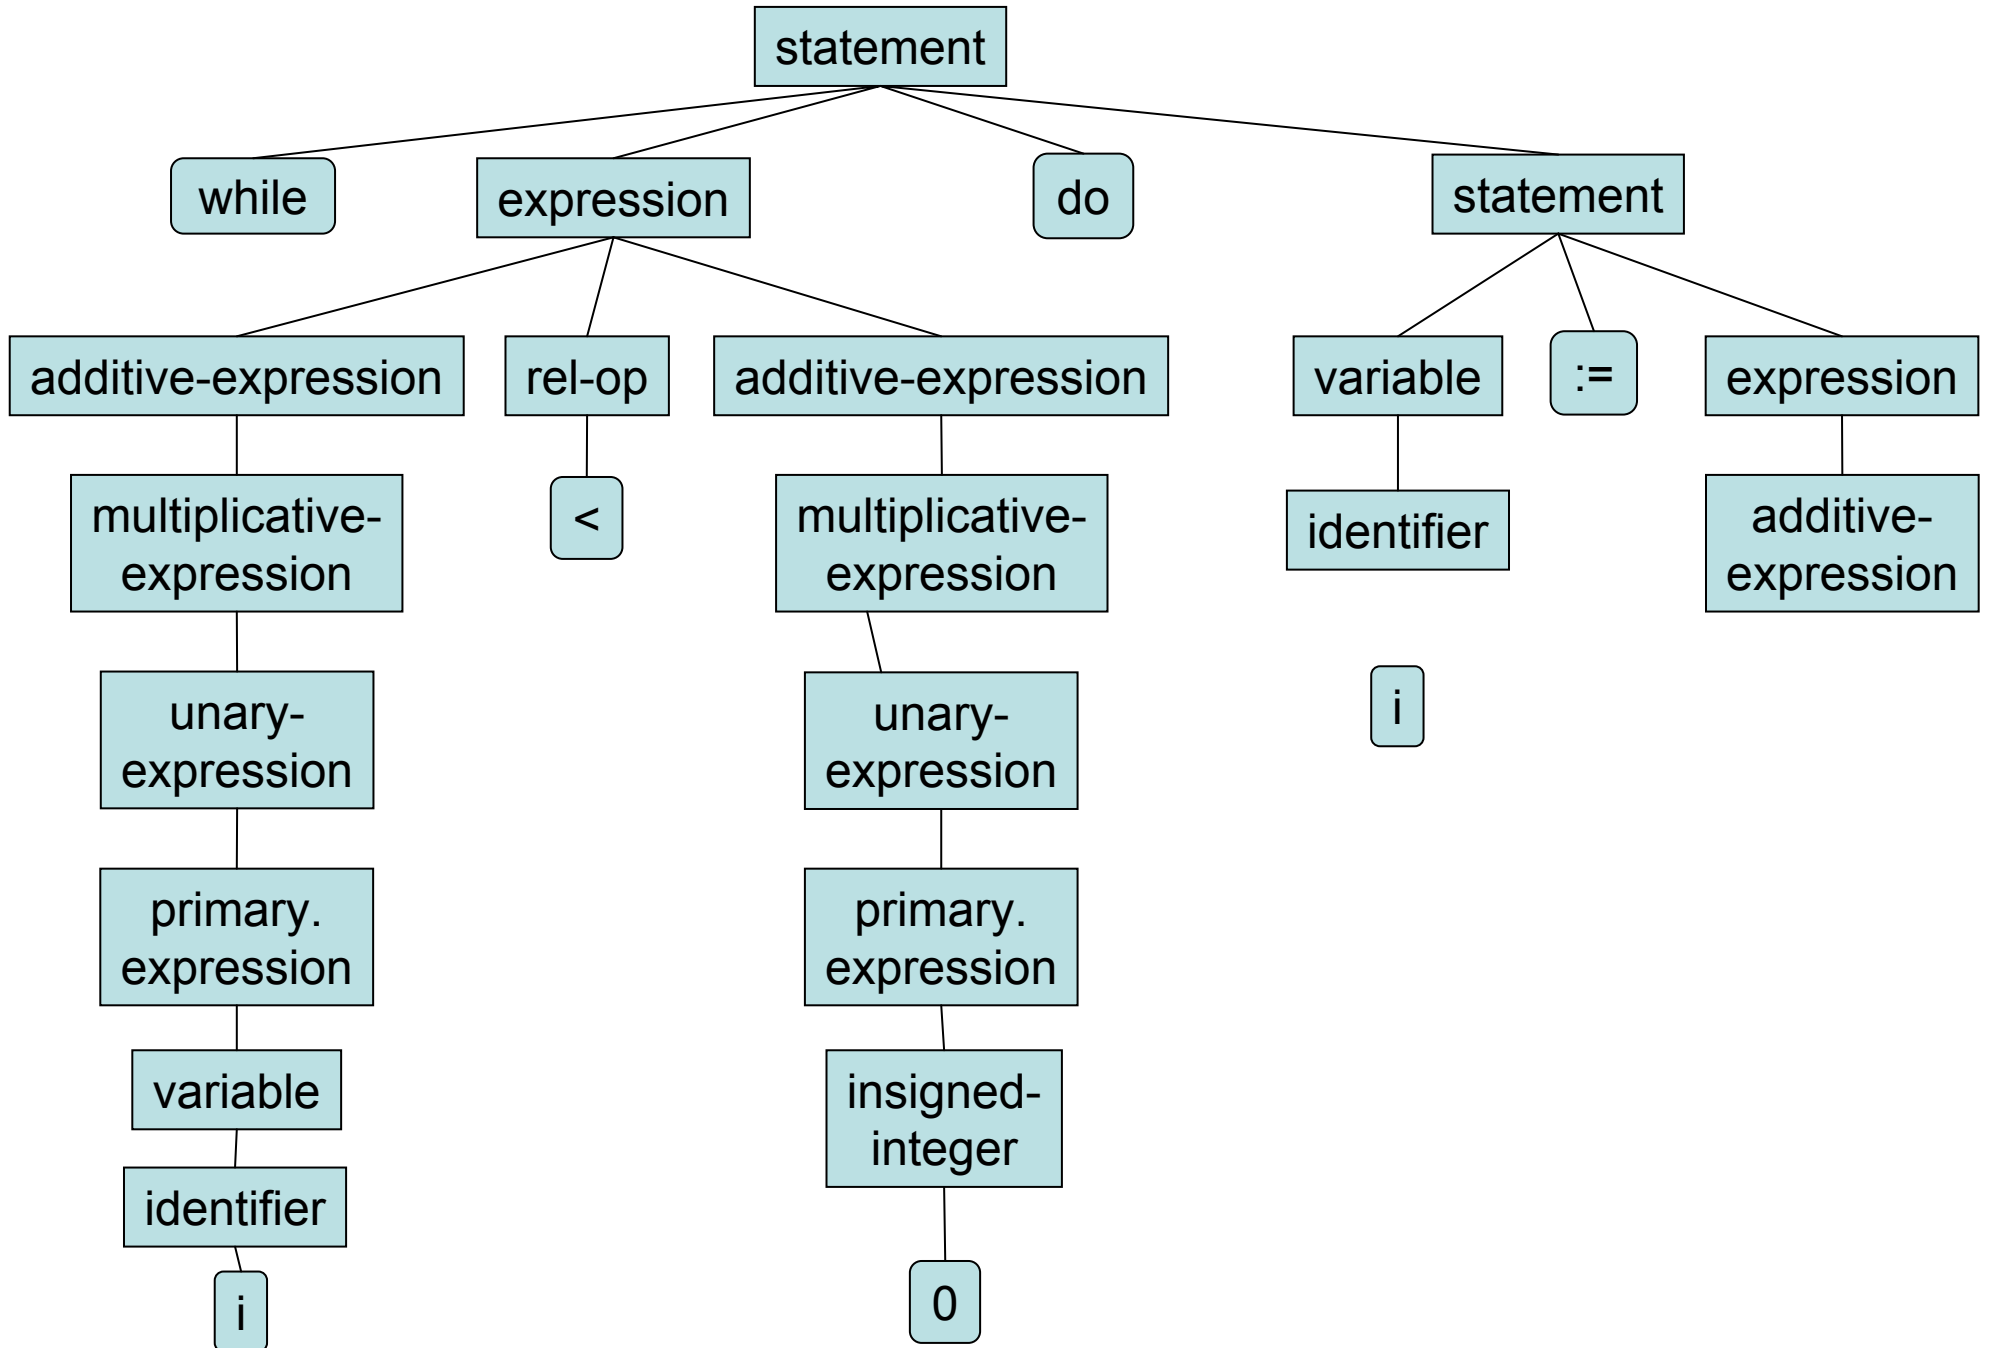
statement

while

expression

do

statement

additive-expression

rel-op

additive-expression

variable

:=

expression

multiplicative-expression

<

multiplicative-expression

identifier

additive-expression

i

unary-expression

unary-expression

primary. expression

primary. expression

variable

insigned-integer

identifier

i

0